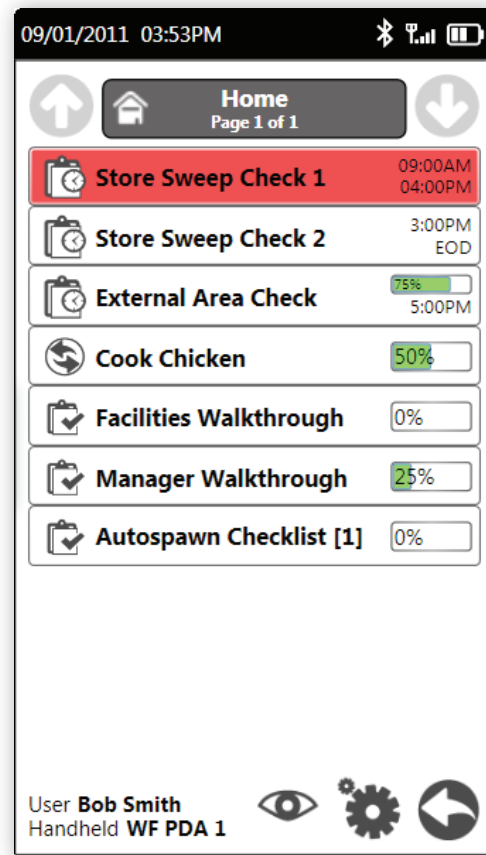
09/01/2011 03:53PM

Home
Page 1 of 1

Store Sweep Check 1 09:00AM 04:00PM

Store Sweep Check 2 3:00PM EOD

External Area Check 75% 5:00PM

Cook Chicken 50%

Facilities Walkthrough 0%

Manager Walkthrough 25%

Autospawn Checklist [1] 0%

User **Bob Smith**
Handheld **WF PDA 1**